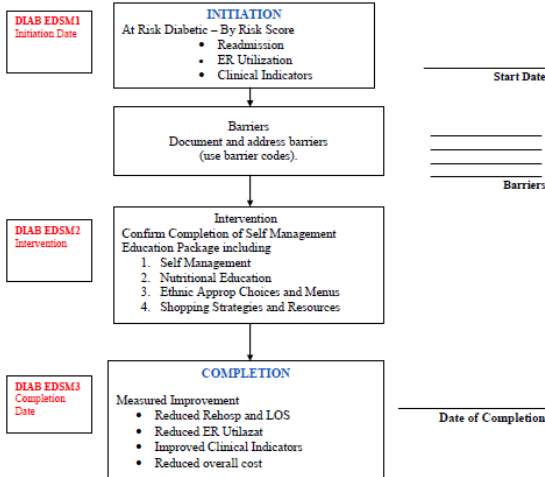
DIAB EDSM1
Initiation Date

INITIATION
At Risk Diabetic – By Risk Score
• Readmission
• ER Utilization
• Clinical Indicators

Start Date

Barriers
Document and address barriers (use barrier codes).

Barriers

DIAB EDSM2
Intervention

Intervention
Confirm Completion of Self Management Education Package including
1. Self Management
2. Nutritional Education
3. Ethnic Approp Choices and Menus
4. Shopping Strategies and Resources

DIAB EDSM3
Completion Date

COMPLETION
Measured Improvement
• Reduced Rehosp and LOS
• Reduced ER Utilazat
• Improved Clinical Indicators
• Reduced overall cost

Date of Completion